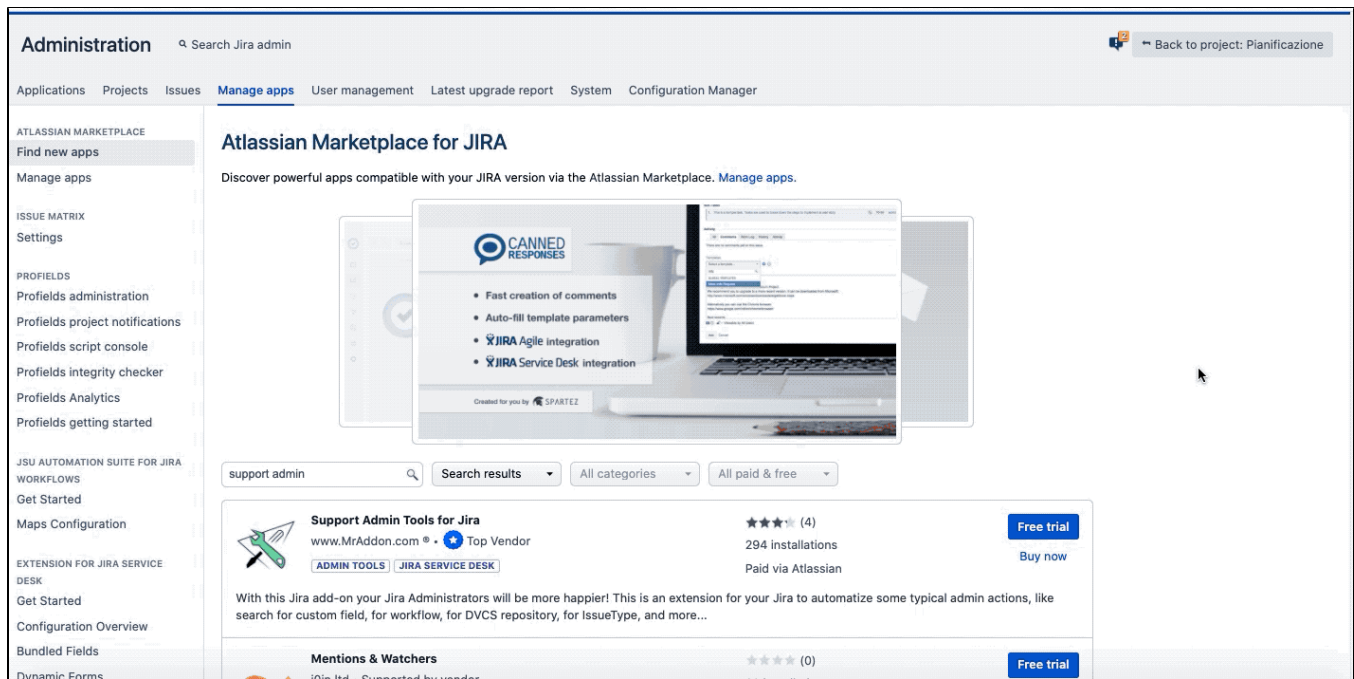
Administration Search Jira admin

Back to project: Pianificazione

Applications Projects Issues Manage apps User management Latest upgrade report System Configuration Manager

ATLASSIAN MARKETPLACE
Find new apps
Manage apps

ISSUE MATRIX
Settings

PROFIELDS
Profields administration
Profields project notifications
Profields script console
Profields integrity checker
Profields Analytics
Profields getting started

JSU AUTOMATION SUITE FOR JIRA WORKFLOWS
Get Started
Maps Configuration

EXTENSION FOR JIRA SERVICE DESK
Get Started
Configuration Overview
Bundled Fields
Dynamic Forms

Atlassian Marketplace for JIRA

Discover powerful apps compatible with your JIRA version via the Atlassian Marketplace. Manage apps.

CANNED RESPONSES

• Fast creation of comments
• Auto-fill template parameters
• JIRA Agile integration
• JIRA Service Desk integration

Created for you by SPARTEZ

support admin

Search results

All categories

All paid & free

Support Admin Tools for Jira
www.MrAddon.com • Top Vendor
ADMIN TOOLS JIRA SERVICE DESK

(4)
294 installations
Paid via Atlassian

Free trial
Buy now

With this Jira add-on your Jira Administrators will be more happier! This is an extension for your Jira to automatize some typical admin actions, like search for custom field, for workflow, for DVCS repository, for IssueType, and more...

Mentions & Watchers
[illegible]

(0)

Free trial